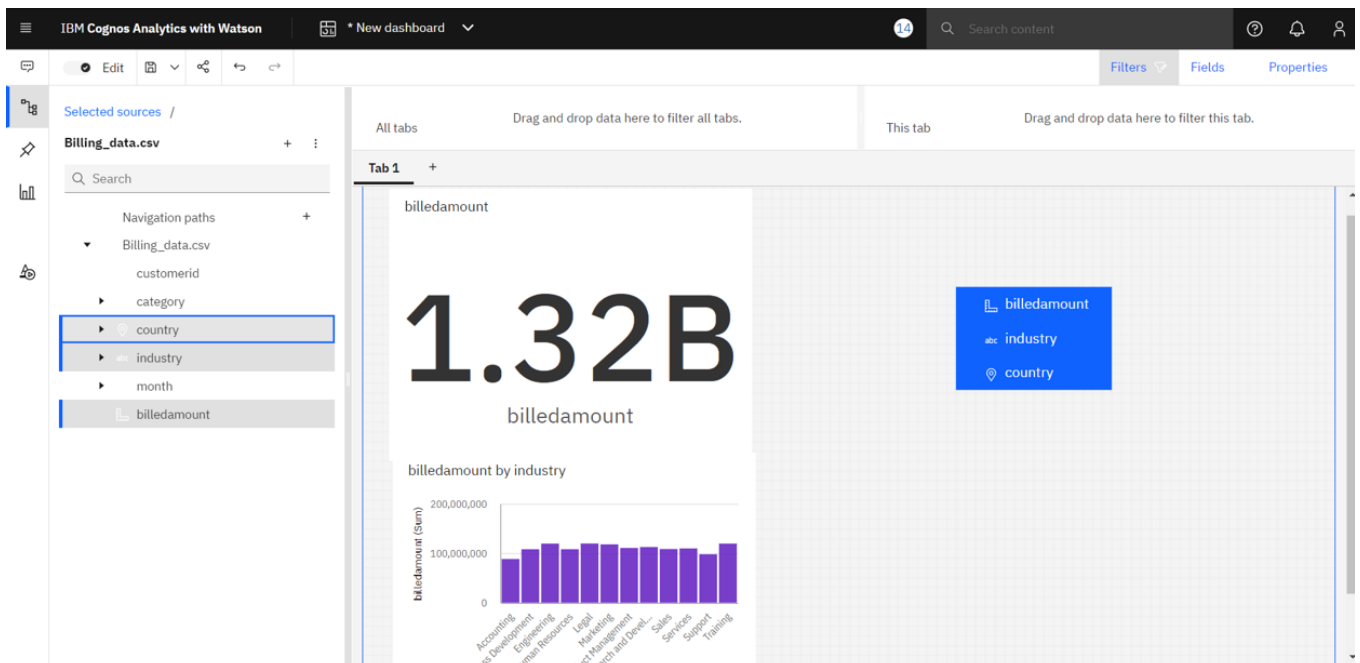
IBM Cognos Analytics with Watson

* New dashboard

14

Search content

Edit

Filters

Fields

Properties

Selected sources /

Billing_data.csv

Search

Navigation paths

Billing_data.csv

customerid

category

country

industry

month

billedamount

All tabs

Drag and drop data here to filter all tabs.

This tab

Drag and drop data here to filter this tab.

Tab 1

+

billedamount

1.32B

billedamount

billedamount

abc industry

country

billedamount by industry

200,000,000

100,000,000

0

billedamount (Sum)

Accounting

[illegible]s Development

Engineering

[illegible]man Resources

Legal

Marketing

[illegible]ct Management

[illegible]rch and Devel...

Sales

Services

Support

Training